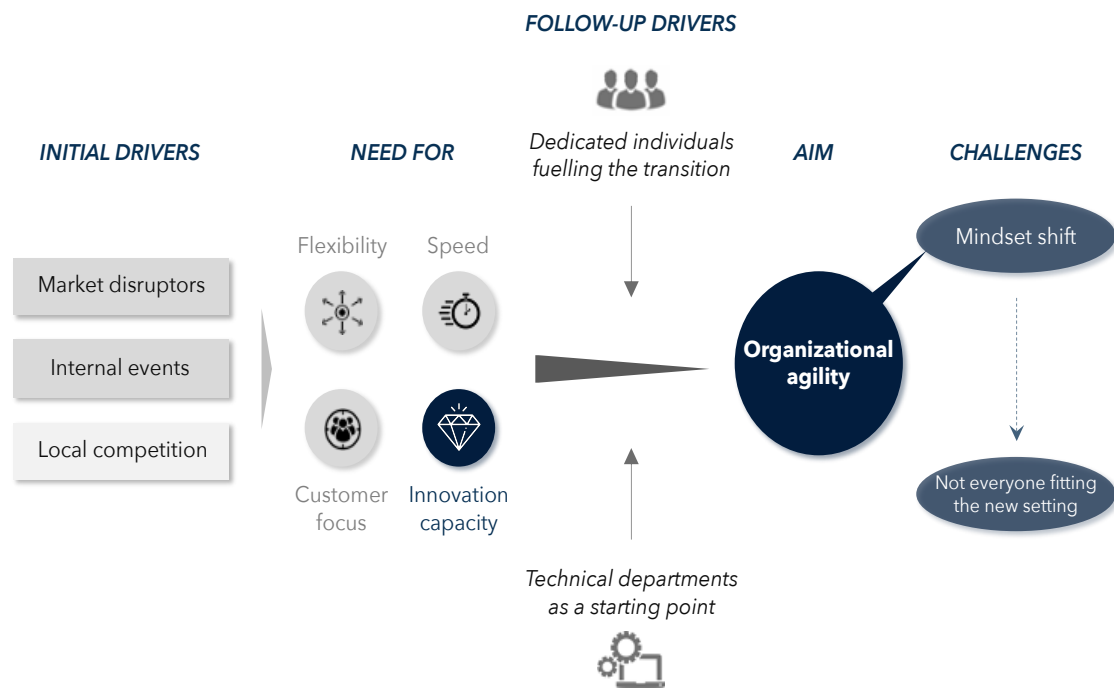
FOLLOW-UP DRIVERS

INITIAL DRIVERS

NEED FOR

Dedicated individuals fuelling the transition

AIM

CHALLENGES

Market disruptors

Internal events

Local competition

Flexibility

Speed

Customer focus

Innovation capacity

Organizational agility

Mindset shift

Not everyone fitting the new setting

Technical departments as a starting point